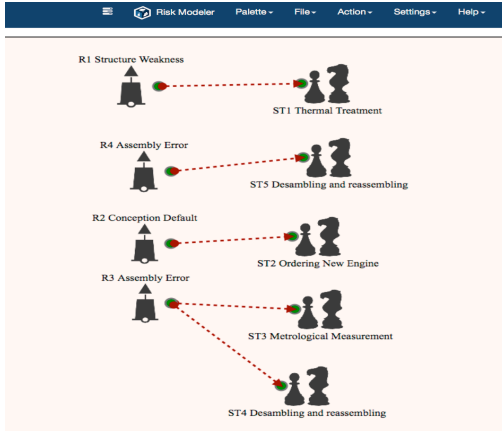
Risk Modeler Palette File Action Settings Help

R1 Structure Weakness

ST1 Thermal Treatment

R4 Assembly Error

ST5 Desambling and reassembling

R2 Conception Default

ST2 Ordering New Engine

R3 Assembly Error

ST3 Metrological Measurement

ST4 Desambling and reassembling